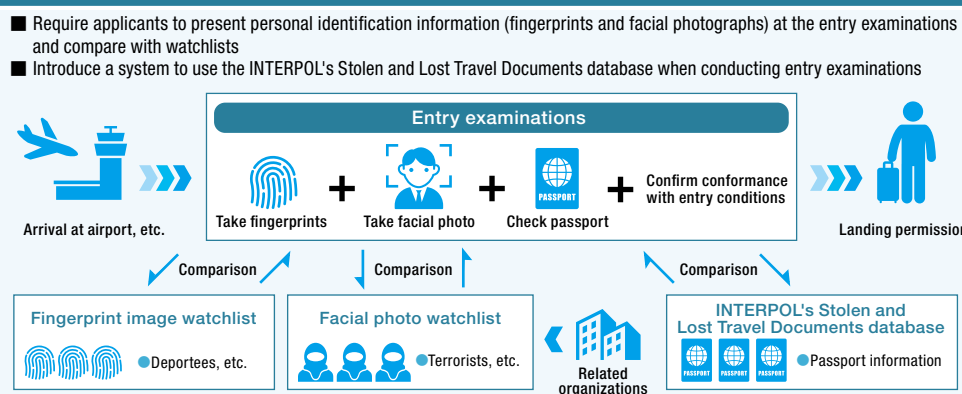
■ Require applicants to present personal identification information (fingerprints and facial photographs) at the entry examinations and compare with watchlists
■ Introduce a system to use the INTERPOL's Stolen and Lost Travel Documents database when conducting entry examinations

Arrival at airport, etc.

Entry examinations

Take fingerprints + Take facial photo + PASSPORT Check passport + Confirm conformance with entry conditions

Landing permission

Comparison

Comparison

Comparison

Fingerprint image watchlist

Deportees, etc.

Facial photo watchlist

Terrorists, etc.

Related organizations

INTERPOL's Stolen and Lost Travel Documents database

PASSPORT PASSPORT PASSPORT

Passport information